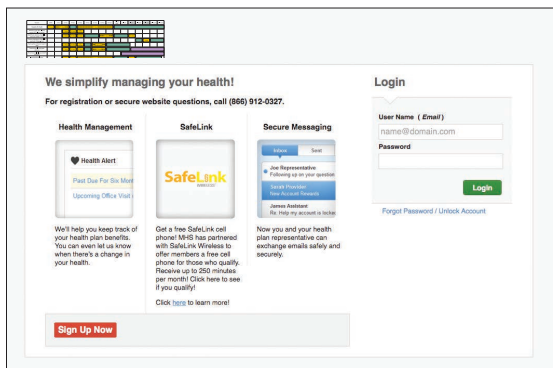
We simplify managing your health!

For registration or secure website questions, call (866) 912-0327.

Health Management

Health Alert

Past Due For Six Mon

Upcoming Office Visit

We'll help you keep track of your health plan benefits. You can even let us know when there's a change in your health.

SafeLink

SafeLink WIRELESS

Get a free SafeLink cell phone! MHS has partnered with SafeLink Wireless to offer members a free cell phone for those who qualify. Receive up to 250 minutes per month! Click here to see if you qualify!

Click here to learn more!

Secure Messaging

Inbox

Sent

Joe Representative

Following up on your question

Sarah Provider

New Account Rewards

James Assistant

Re: Help my account is locke

Now you and your health plan representative can exchange emails safely and securely.

Sign Up Now

Login

User Name ( Email )

name@domain.com

Password

Login

Forgot Password / Unlock Account